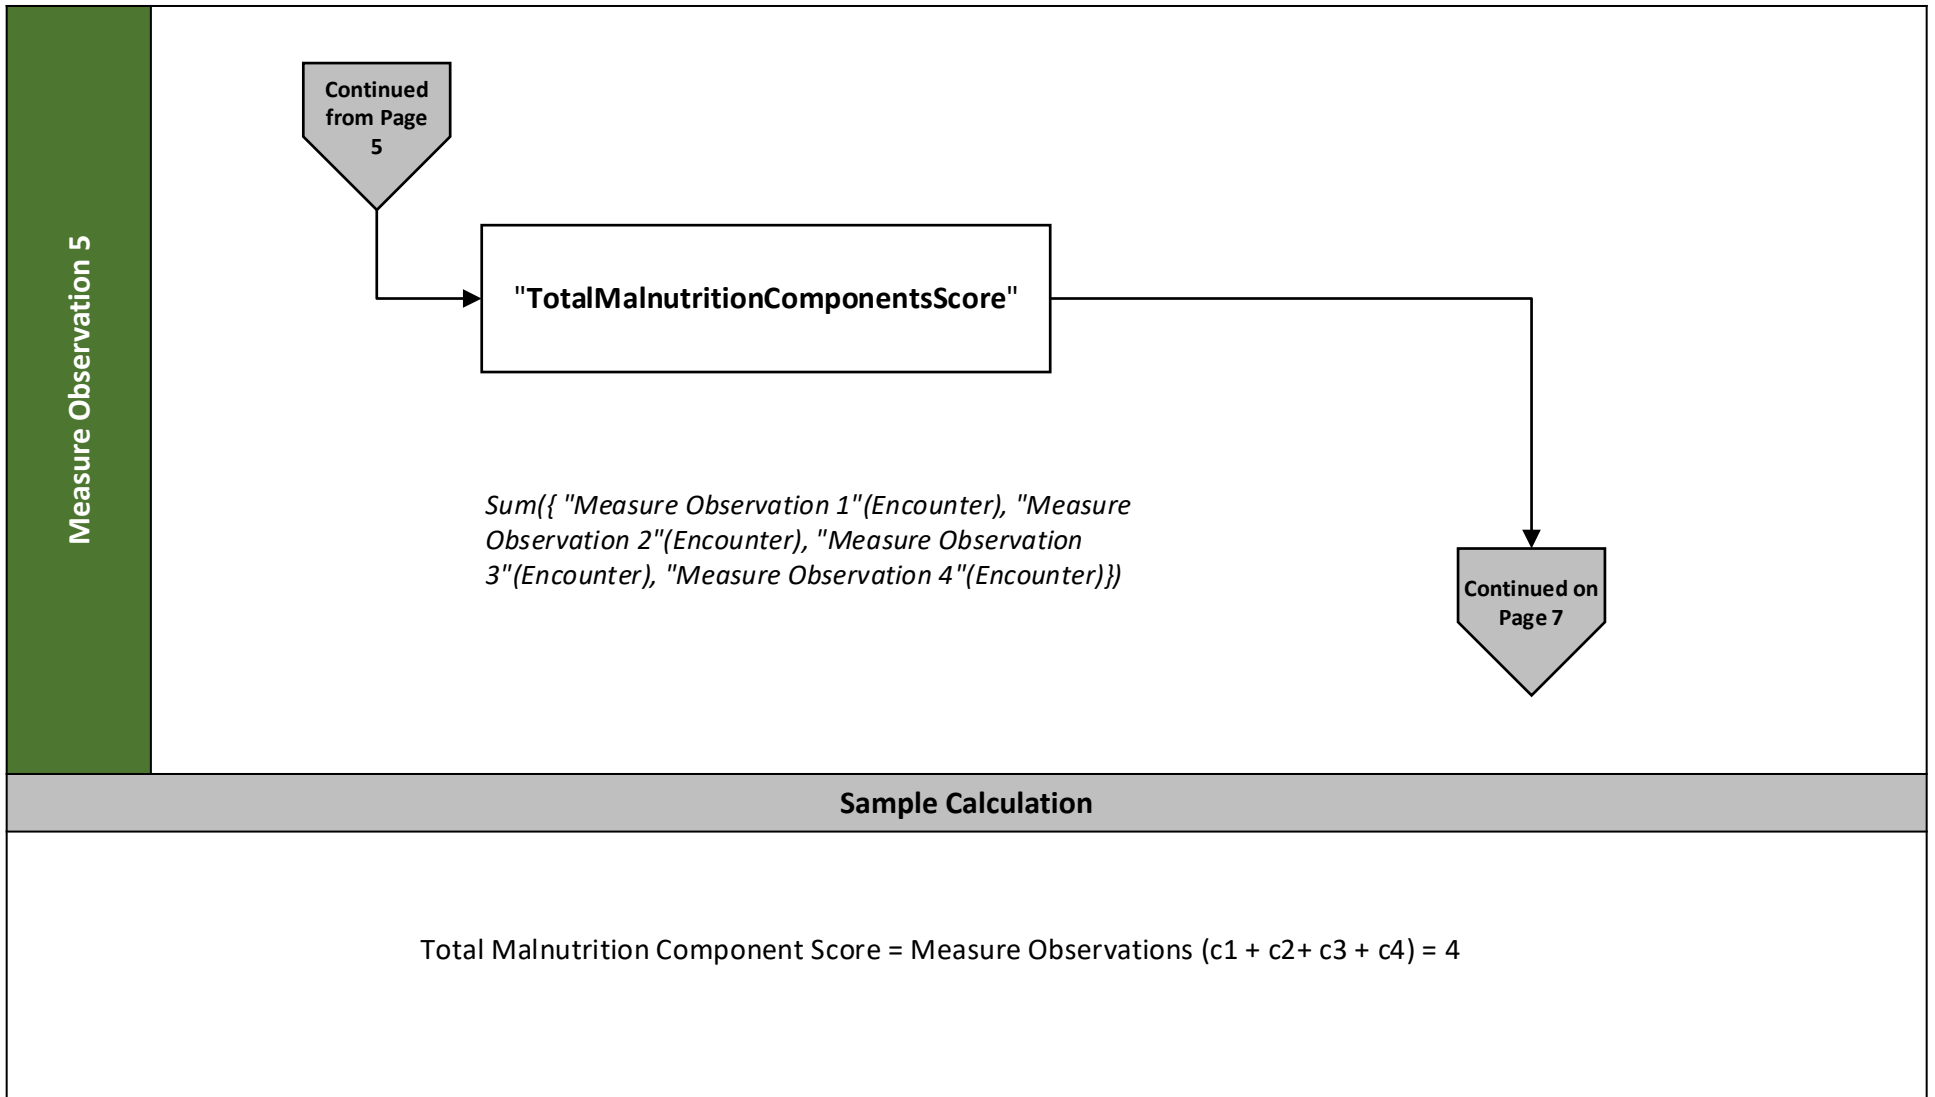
Measure Observation 5

Continued from Page 5

"TotalMalnutritionComponentsScore"

Sum({ "Measure Observation 1"(Encounter), "Measure Observation 2"(Encounter), "Measure Observation 3"(Encounter), "Measure Observation 4"(Encounter)})

Continued on Page 7

Sample Calculation

Total Malnutrition Component Score = Measure Observations (c1 + c2+ c3 + c4) = 4